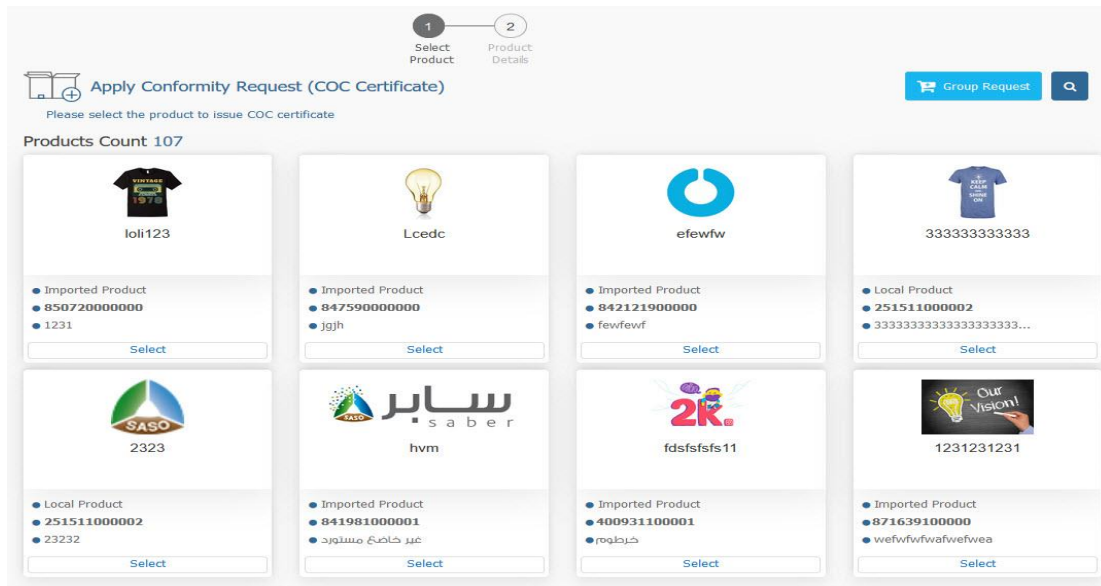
1 Select Product
2 Product Details

Apply Conformity Request (COC Certificate)

Please select the product to issue COC certificate

Group Request

Products Count 107

VINTAGE 1978

loli123

• Imported Product
• 850720000000
• 1231

Select

Lcedc

• Imported Product
• 847590000000
• jgjh

Select

efewfw

• Imported Product
• 842121900000
• fewfewf

Select

KEEP CALM AND SHINE ON

333333333333

• Local Product
• 251511000002
• 3333333333333333333...

Select

SASO

2323

• Local Product
• 251511000002
• 23232

Select

سابر saber

hvm

• Imported Product
• 841981000001
• غير خاضع مستورد

Select

2K

fdsfsfsfs11

• Imported Product
• 400931100001
• خرطوم

Select

Our Vision!

1231231231

• Imported Product
• 871639100000
• wefwfwfwafwefwea

Select